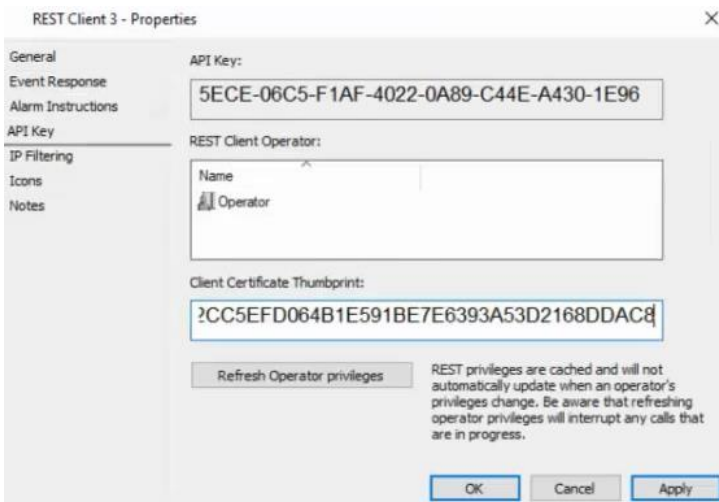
REST Client 3 - Properties

×

General
Event Response
Alarm Instructions
API Key
IP Filtering
Icons
Notes

API Key:

5ECE-06C5-F1AF-4022-0A89-C44E-A430-1E96

REST Client Operator:

Name

Operator

Client Certificate Thumbprint:

?CC5EFD064B1E591BE7E6393A53D2168DDAC8

Refresh Operator privileges

REST privileges are cached and will not automatically update when an operator's privileges change. Be aware that refreshing operator privileges will interrupt any calls that are in progress.

OK

Cancel

Apply